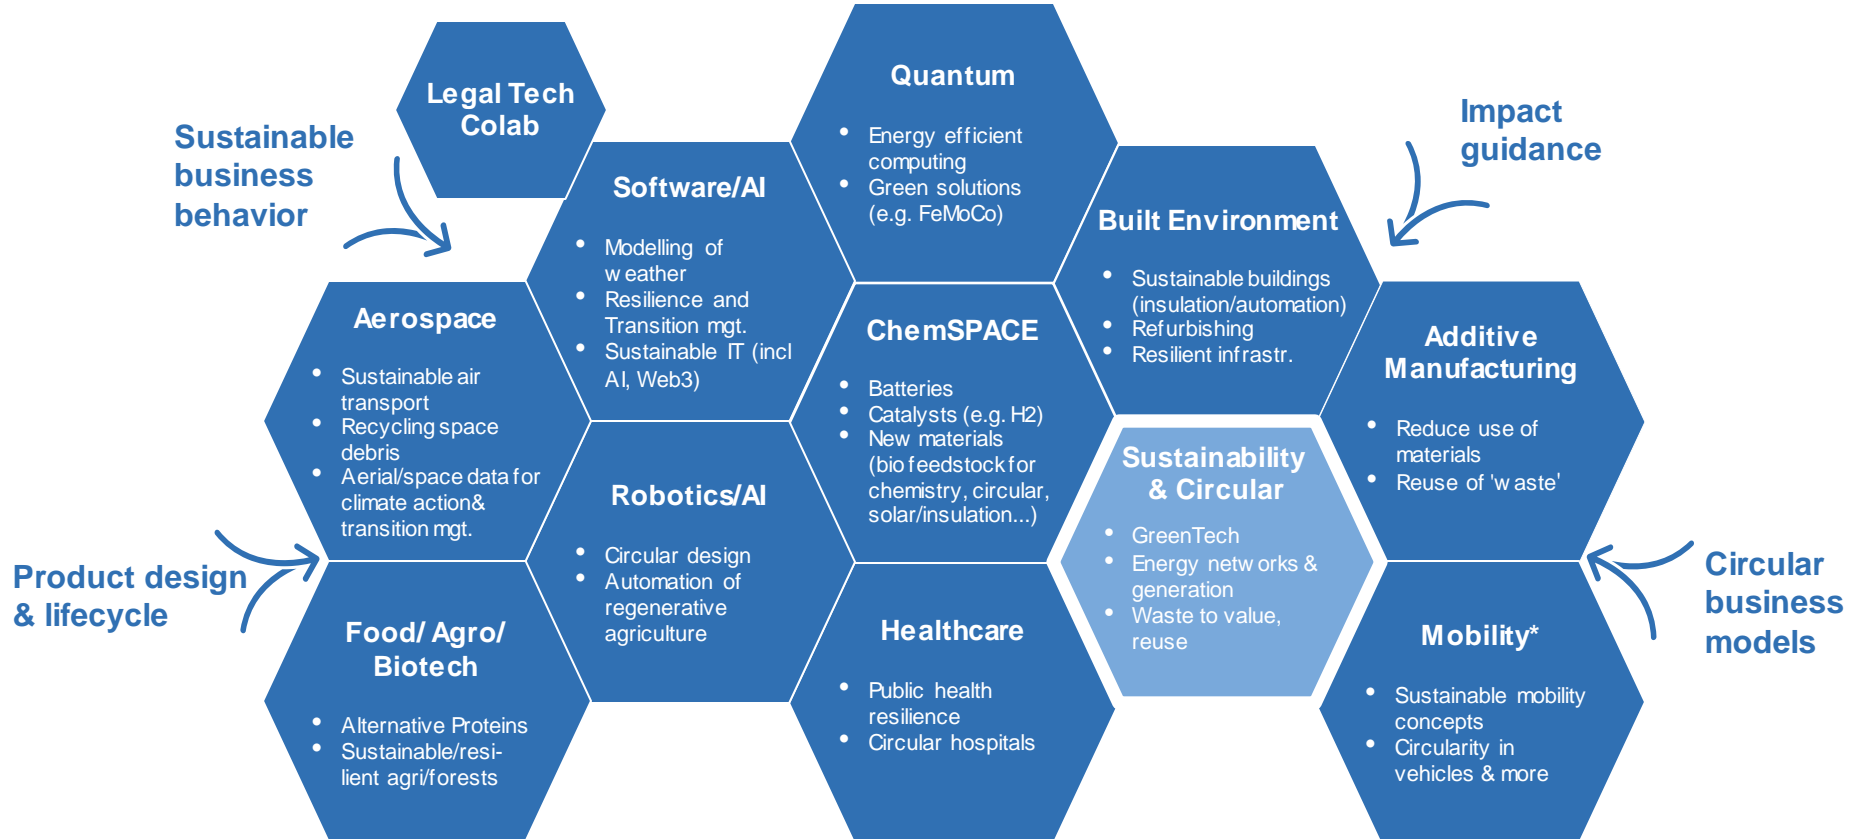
Sustainable business behavior

Legal Tech Colab

Quantum

- Energy efficient computing
- Green solutions (e.g. FeMoCo)

Impact guidance

Software/AI

- Modelling of weather
- Resilience and Transition mgt.
- Sustainable IT (incl AI, Web3)

Built Environment

- Sustainable buildings (insulation/automation)
- Refurbishing
- Resilient infrastr.

Aerospace

- Sustainable air transport
- Recycling space debris
- Aerial/space data for climate action& transition mgt.

ChemSPACE

- Batteries
- Catalysts (e.g. H2)
- New materials (bio feedstock for chemistry, circular, solar/insulation...)

Additive Manufacturing

- Reduce use of materials
- Reuse of 'waste'

Sustainability & Circular

- GreenTech
- Energy networks & generation
- Waste to value, reuse

Robotics/AI

- Circular design
- Automation of regenerative agriculture

Product design & lifecycle

Circular business models

Food/ Agro/ Biotech

- Alternative Proteins
- Sustainable/resilient agri/forests

Healthcare

- Public health resilience
- Circular hospitals

Mobility*

- Sustainable mobility concepts
- Circularity in vehicles & more